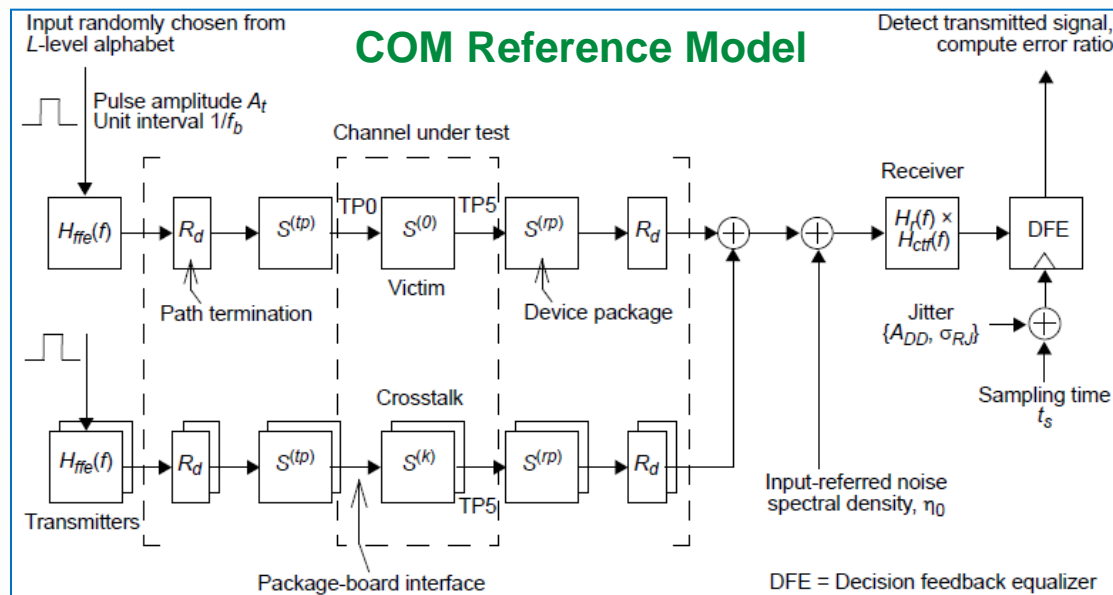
Input randomly chosen from $L$-level alphabet

COM Reference Model

Detect transmitted signal, compute error ratio

Pulse amplitude $A_t$
Unit interval $1/f_b$

Channel under test

Receiver

$H_{ffe}(f)$

$R_d$

$S^{(tp)}$

TP0

$S^{(0)}$

TP5

$S^{(rp)}$

$R_d$

$H_r(f) \times H_{ctf}(f)$

DFE

Victim

Path termination

Device package

Jitter
$\{A_{DD}, \sigma_{RJ}\}$

Crosstalk

Sampling time
$t_s$

$H_{ffe}(f)$

$R_d$

$S^{(tp)}$

$S^{(k)}$

$S^{(rp)}$

$R_d$

TP5

Transmitters

Input-referred noise spectral density, $\eta_0$

Package-board interface

DFE = Decision feedback equalizer